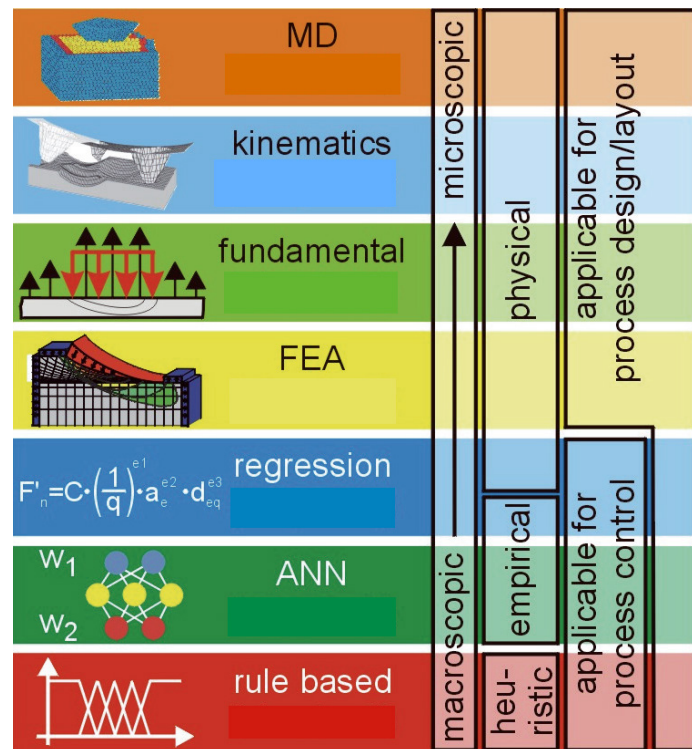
MD

kinematics

fundamental

FEA

$F'_n = C \cdot \left(\frac{1}{q}\right)^{e1} \cdot a_e^{e2} \cdot d_{eq}^{e3}$

regression

$w_1$

$w_2$

ANN

rule based

microscopic

macroscopic

physical

empirical

heuristic

applicable for process design/layout

applicable for process control